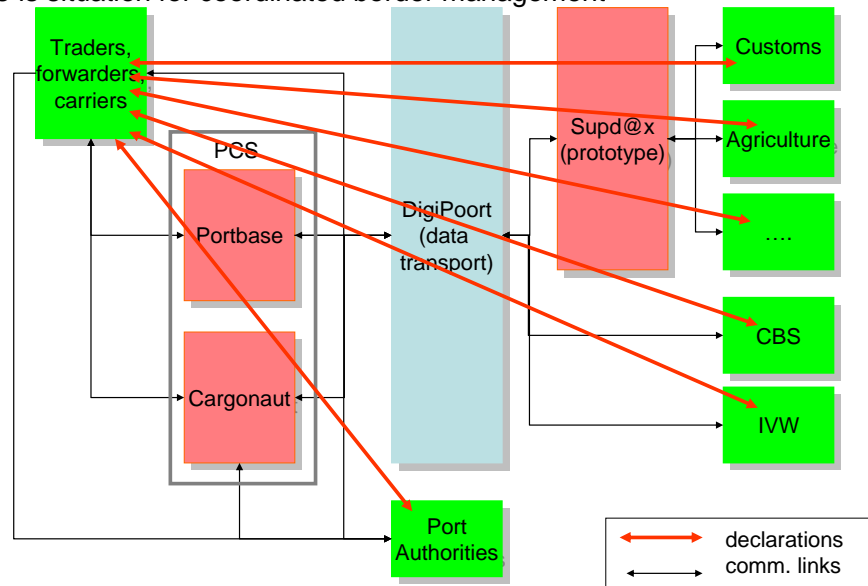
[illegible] situation for coordinated border management

Traders, forwarders, carriers

PCS

Portbase

Cargonaut

DigiPoort (data transport)

Supd@x (prototype)

Customs

Agriculture

....

CBS

IVW

Port Authorities

declarations
comm. links